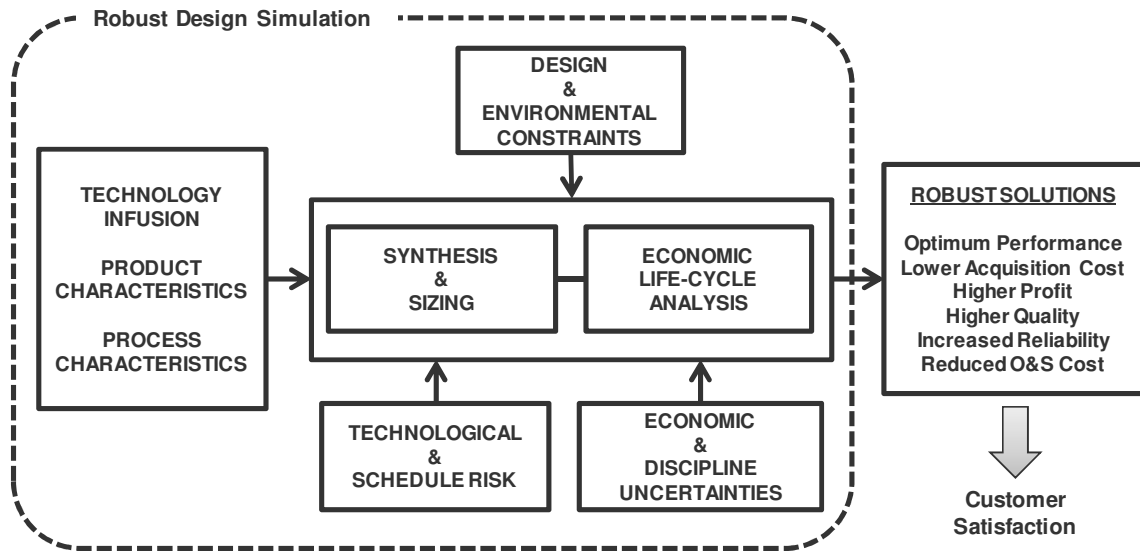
Robust Design Simulation

DESIGN
&
ENVIRONMENTAL
CONSTRAINTS

TECHNOLOGY
INFUSION

PRODUCT
CHARACTERISTICS

PROCESS
CHARACTERISTICS

SYNTHESIS
&
SIZING

ECONOMIC
LIFE-CYCLE
ANALYSIS

TECHNOLOGICAL
&
SCHEDULE RISK

ECONOMIC
&
DISCIPLINE
UNCERTAINTIES

ROBUST SOLUTIONS

Optimum Performance
Lower Acquisition Cost
Higher Profit
Higher Quality
Increased Reliability
Reduced O&S Cost

Customer
Satisfaction